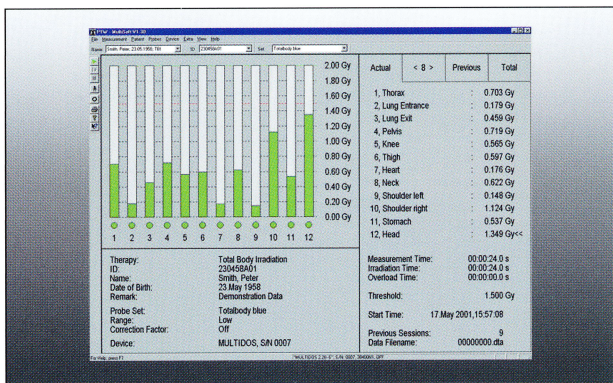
PTW - MultiSoft V1.30

File Measurement Patient Probes Device Data View Help

Name: Smith, Peter, 23.05.1958, TBI ID: 230458A01 Set: Totalbody blue

| Actual | < 8 > | Previous | Total |
|---|---|---|---|

2.00 Gy
1.80 Gy
1.60 Gy
1.40 Gy
1.20 Gy
1.00 Gy
0.80 Gy
0.60 Gy
0.40 Gy
0.20 Gy
0.00 Gy

1 2 3 4 5 6 7 8 9 10 11 12

1, Thorax : 0.703 Gy
2, Lung Entrance : 0.179 Gy
3, Lung Exit : 0.459 Gy
4, Pelvis : 0.719 Gy
5, Knee : 0.565 Gy
6, Thigh : 0.597 Gy
7, Heart : 0.176 Gy
8, Neck : 0.622 Gy
9, Shoulder left : 0.148 Gy
10, Shoulder right : 1.124 Gy
11, Stomach : 0.537 Gy
12, Head : 1.349 Gy<<

Therapy: Total Body Irradiation
ID: 230458A01
Name: Smith, Peter
Date of Birth: 23.May 1958
Remark: Demonstration Data

Probe Set: Totalbody blue
Range: Low
Correction Factor: Off

Device: MULTIDOS, S/N 0007

Measurement Time: 00:00:24.0 s
Irradiation Time: 00:00:24.0 s
Overload Time: 00:00:00.0 s

Threshold: 1.500 Gy

Start Time: 17.May 2001,15:57:08

Previous Sessions: 9
Data Filename: 00000000.dta

For Help, press F1 MULTIDOS 2.26 S/N 0007 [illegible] OFF